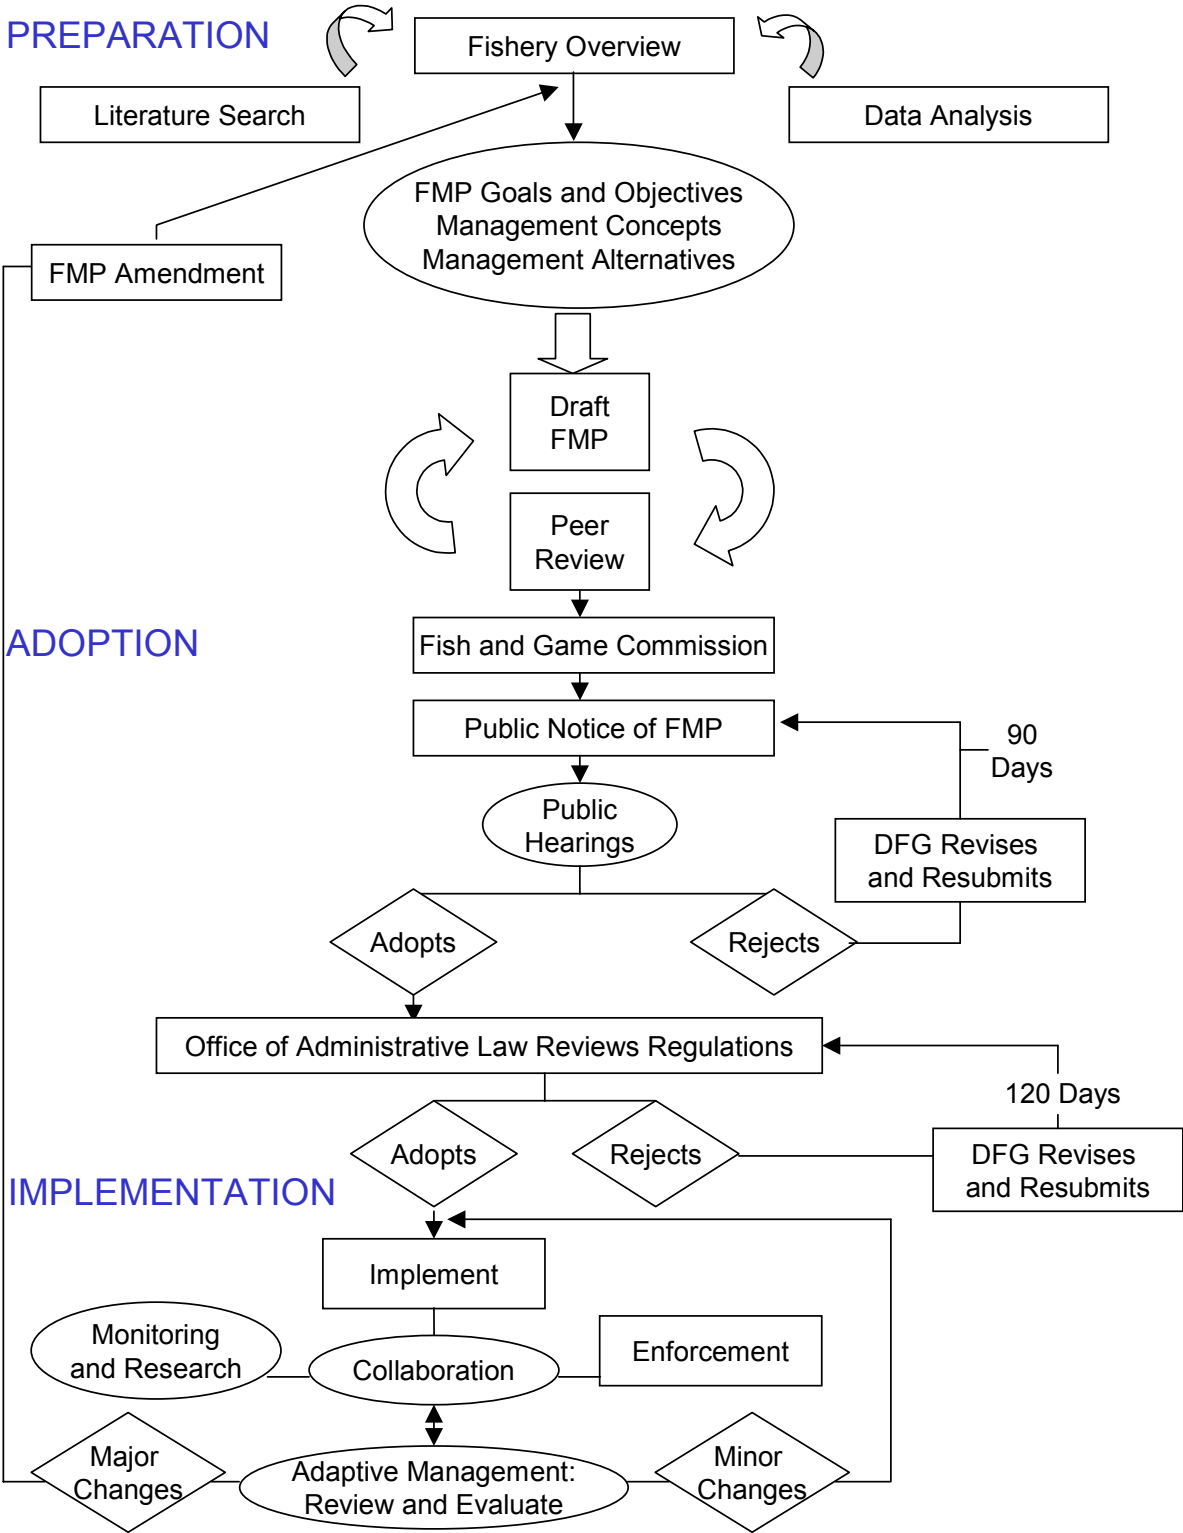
PREPARATION

Fishery Overview

Literature Search

Data Analysis

FMP Goals and Objectives
Management Concepts
Management Alternatives

FMP Amendment

Draft FMP

Peer Review

ADOPTION

Fish and Game Commission

Public Notice of FMP

90 Days

Public Hearings

DFG Revises and Resubmits

Adopts

Rejects

Office of Administrative Law Reviews Regulations

120 Days

Adopts

Rejects

DFG Revises and Resubmits

IMPLEMENTATION

Implement

Monitoring and Research

Collaboration

Enforcement

Major Changes

Adaptive Management: Review and Evaluate

Minor Changes